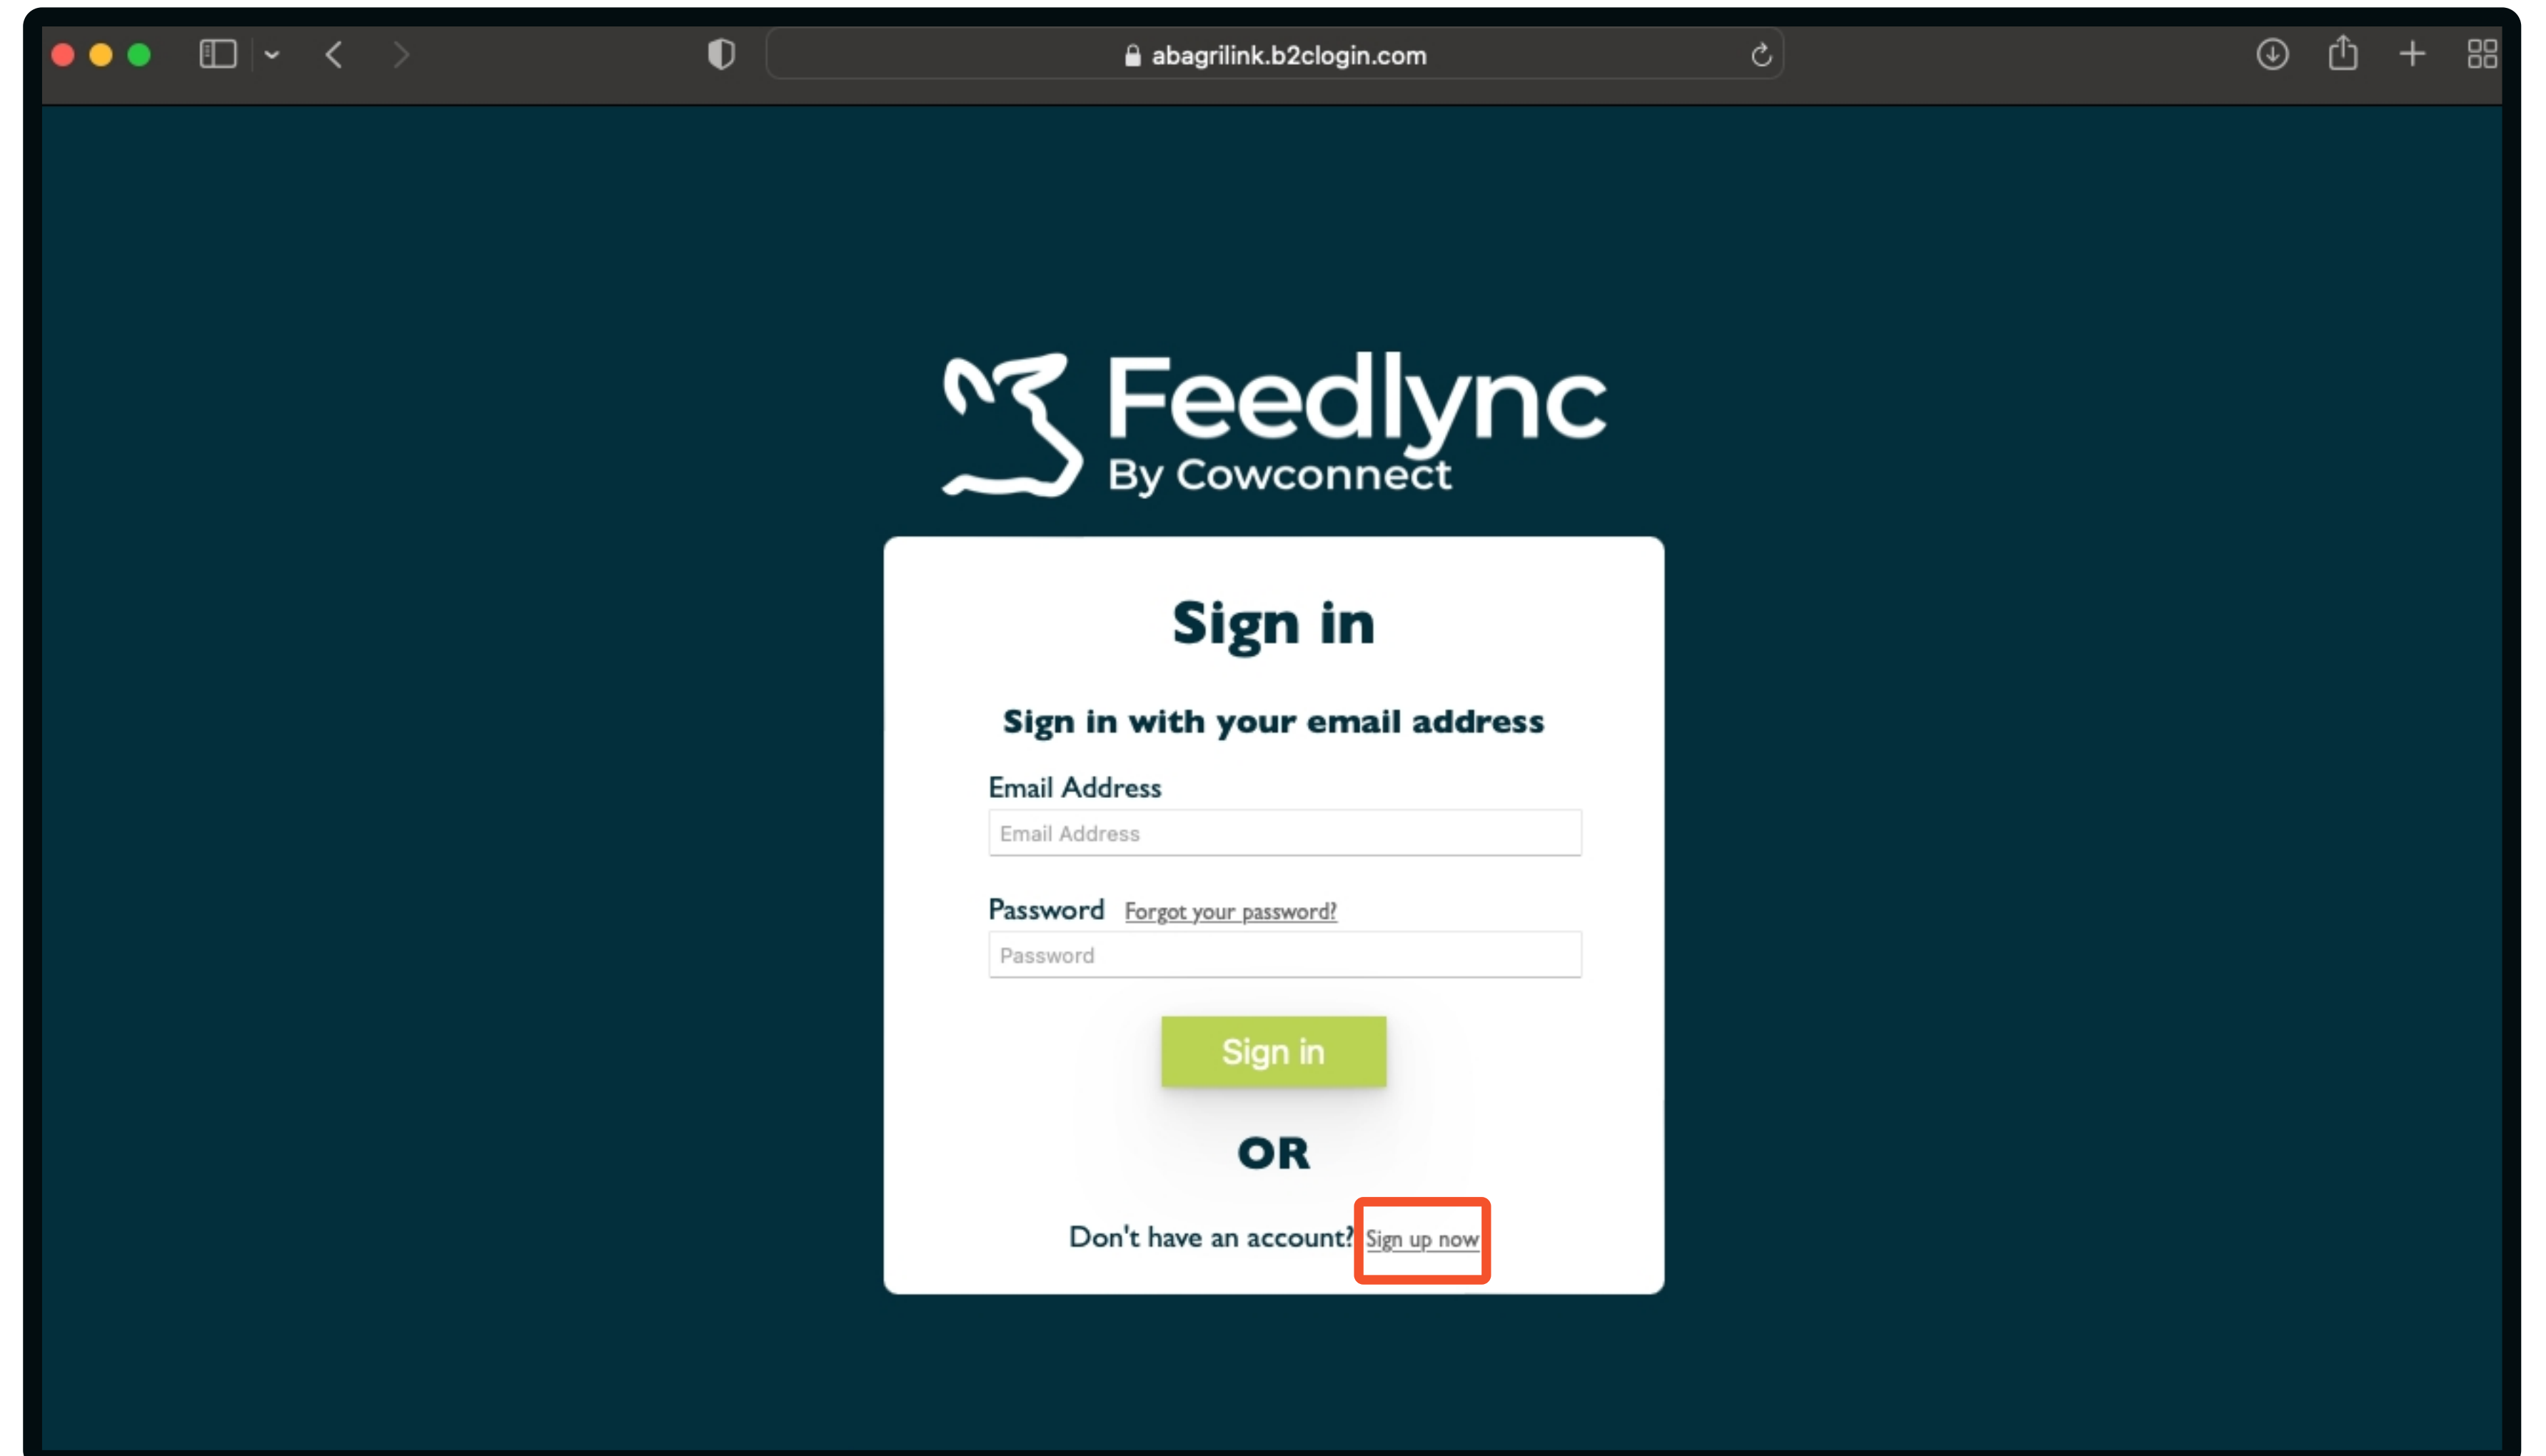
abagrilink.b2clogin.com

Feedlync
By Cowconnect

Sign in

Sign in with your email address

Email Address

Email Address

Password Forgot your password?

Password

Sign in

OR

Don't have an account? Sign up now